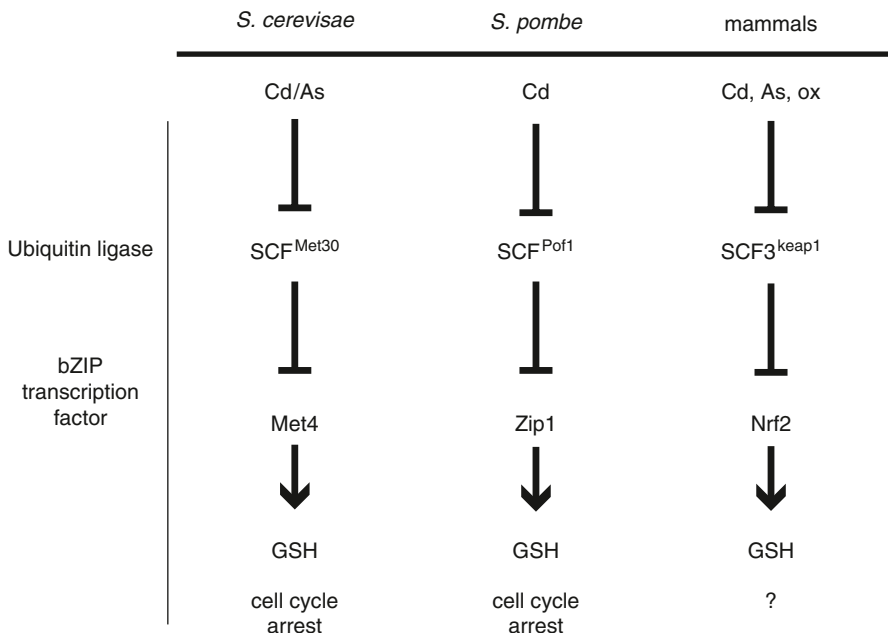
| | S. cerevisae | S. pombe | mammals |
|---|---|---|---|
| | Cd/As | Cd | Cd, As, ox |
| Ubiquitin ligase | $SCF^{Met30}$ | $SCF^{Pof1}$ | $SCF3^{keap1}$ |
| bZIP transcription factor | Met4 | Zip1 | Nrf2 |
| | GSH | GSH | GSH |
| | cell cycle arrest | cell cycle arrest | ? |